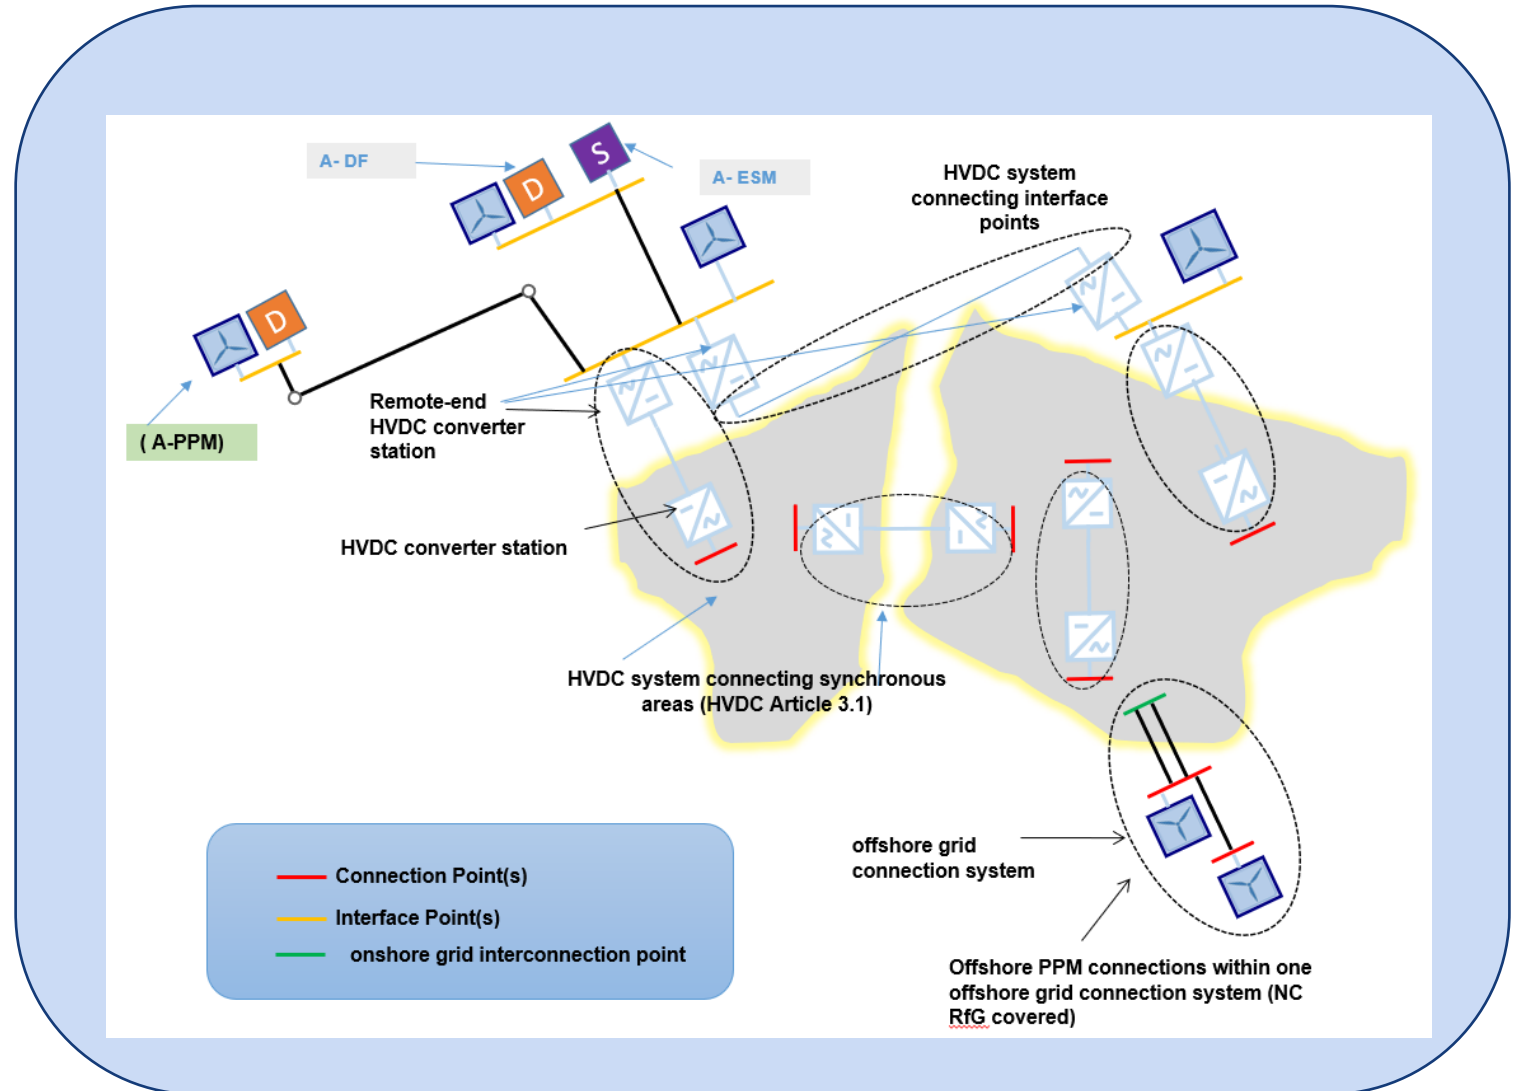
A- DF

S

A- ESM

D

HVDC system connecting interface points

D

( A-PPM)

Remote-end HVDC converter station

HVDC converter station

HVDC system connecting synchronous areas (HVDC Article 3.1)

Connection Point(s)

Interface Point(s)

onshore grid interconnection point

offshore grid connection system

Offshore PPM connections within one offshore grid connection system (NC RfG covered)